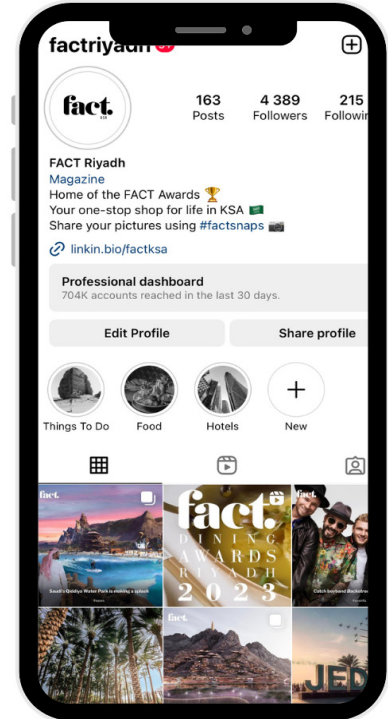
factriyadh

fact.

163
Posts

4 389
Followers

215
Followin

FACT Riyadh
Magazine
Home of the FACT Awards 🏆
Your one-stop shop for life in KSA 🇸🇦
Share your pictures using #factsnaps 📷

linkin.bio/factksa

Professional dashboard
704K accounts reached in the last 30 days.

Edit Profile

Share profile

Things To Do

Food

Hotels

New

fact.

Saudi's Qiddiya Water Park is making a splash

fact.
DINING
AWARDS
RIYADH
2023

fact.

Catch boyband Backstreet

fact.

fact.

JED